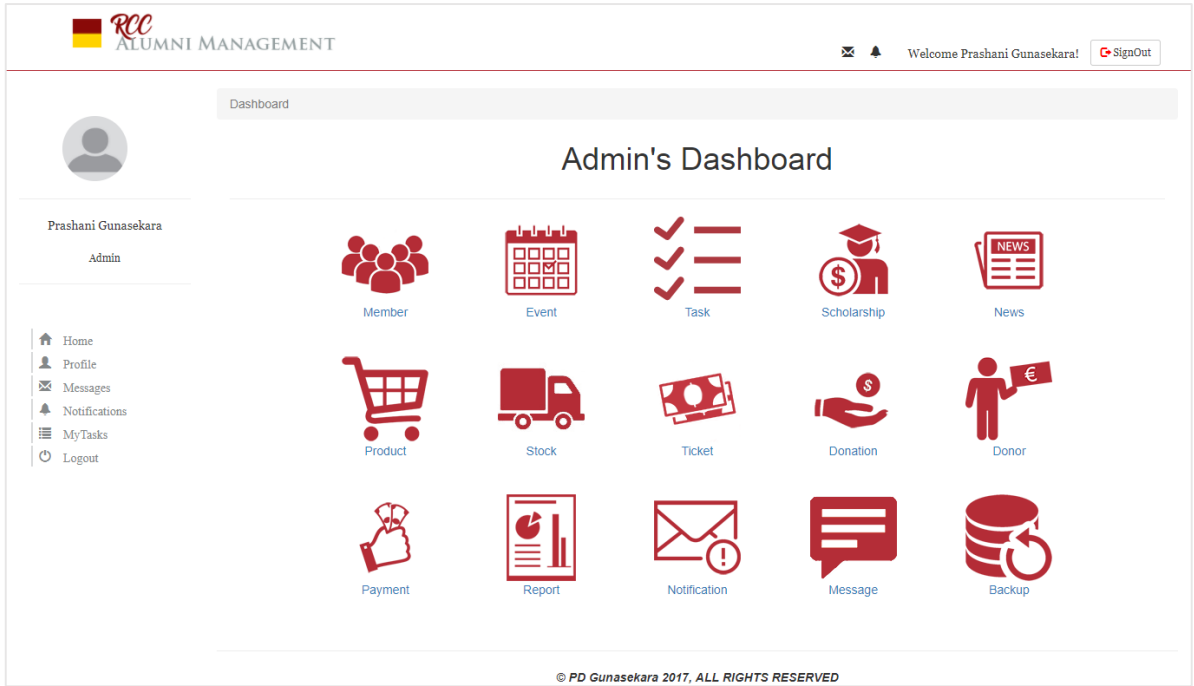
RCC
ALUMNI MANAGEMENT

Welcome Prashani Gunasekara! SignOut

Dashboard

Admin's Dashboard

Prashani Gunasekara

Admin

Home
Profile
Messages
Notifications
MyTasks
Logout

NEWS

Member
Event
Task
Scholarship
News

$

€

Product
Stock
Ticket
Donation
Donor

Payment
Report
Notification
Message
Backup

© PD Gunasekara 2017, ALL RIGHTS RESERVED